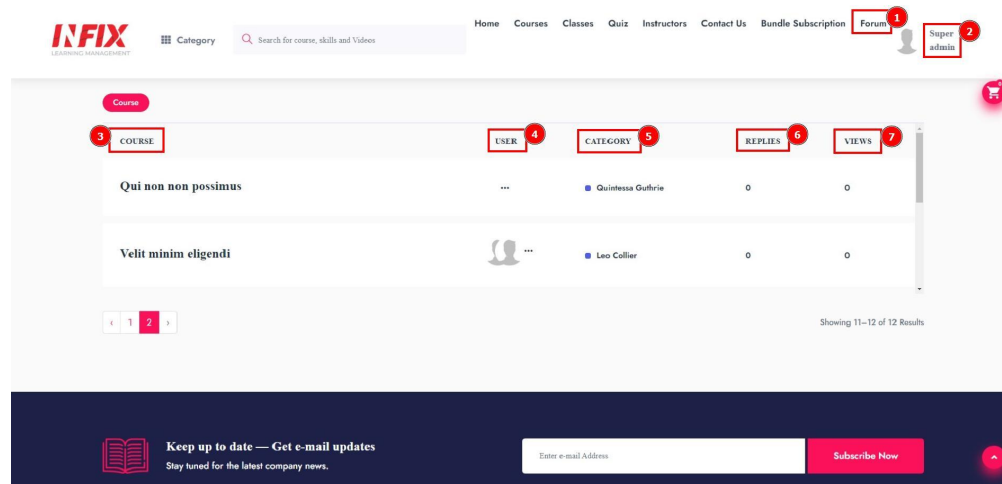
INFIX
LEARNING MANAGEMENT

Category

Search for course, skills and Videos

Home Courses Classes Quiz Instructors Contact Us Bundle Subscription Forum 1

Super admin 2

Course

| 3 COURSE | USER 4 | CATEGORY 5 | REPLIES 6 | VIEWS 7 |
|---|---|---|---|---|
| Qui non non possimus | ... | Quintessa Guthrie | 0 | 0 |
| Velit minim eligendi | ... | Leo Collier | 0 | 0 |

‹ 1 2 ›

Showing 11–12 of 12 Results

Keep up to date — Get e-mail updates
Stay tuned for the latest company news.

Enter e-mail Address

Subscribe Now